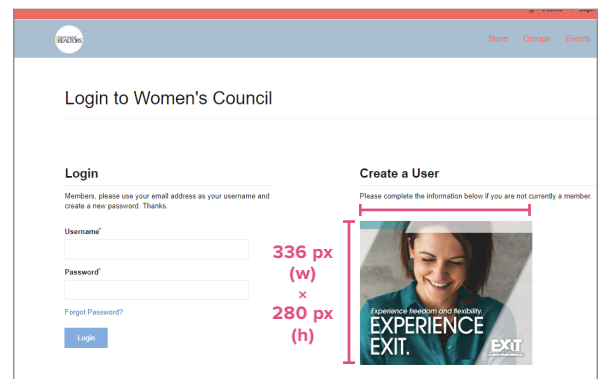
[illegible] 0 items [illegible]

REALTORS

Store Groups Events

Login to Women's Council

Login

Members, please use your email address as your username and create a new password. Thanks.

Username*

Password*

Forgot Password?

Login

336 px (w) × 280 px (h)

Create a User

Please complete the information below if you are not currently a member.

Experience freedom and flexibility.

EXPERIENCE EXIT.

EXIT